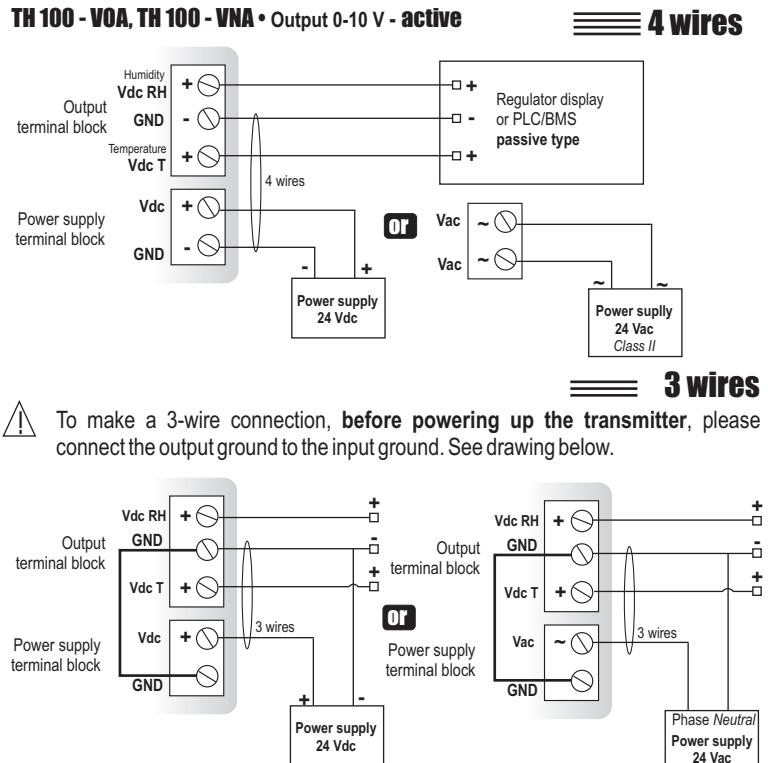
TH 100 - VOA, TH 100 - VNA • Output 0-10 V - active

4 wires

Humidity
Vdc RH +
GND -
Temperature
Vdc T +

Output terminal block

Regulator display or PLC/BMS passive type

+
-
+

4 wires

Power supply terminal block

Vdc +
GND -

- +

Power supply 24 Vdc

or

Vac ~
Vac ~

~ ~

Power supply 24 Vac Class II

3 wires

To make a 3-wire connection, **before powering up the transmitter**, please connect the output ground to the input ground. See drawing below.

Vdc RH +
GND
Vdc T +

Output terminal block

+
-
+

Power supply terminal block

Vdc +
GND

3 wires

+ -

Power supply 24 Vdc

or

Vdc RH +
GND
Vdc T +

Output terminal block

+
-
+

Power supply terminal block

Vac ~
GND

3 wires

Phase Neutral
Power supply 24 Vac